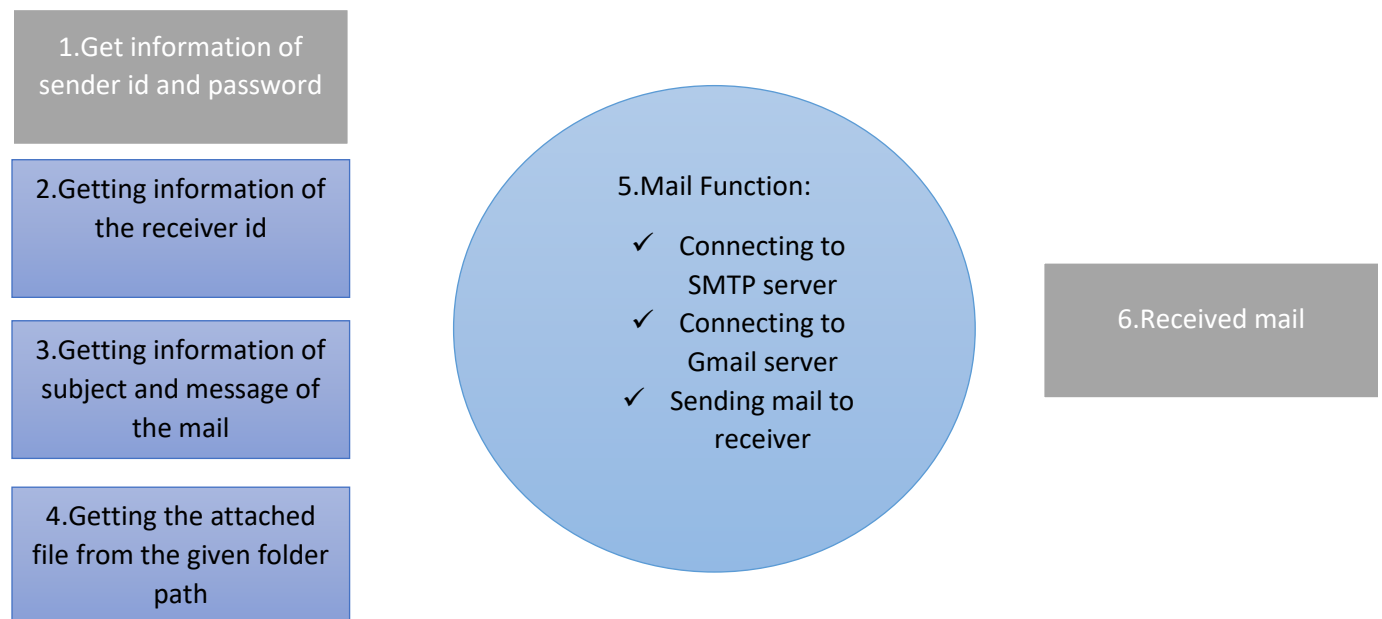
1.Get information of sender id and password

2.Getting information of the receiver id

3.Getting information of subject and message of the mail

4.Getting the attached file from the given folder path

5.Mail Function:

✓ Connecting to SMTP server
✓ Connecting to Gmail server
✓ Sending mail to receiver

6.Received mail